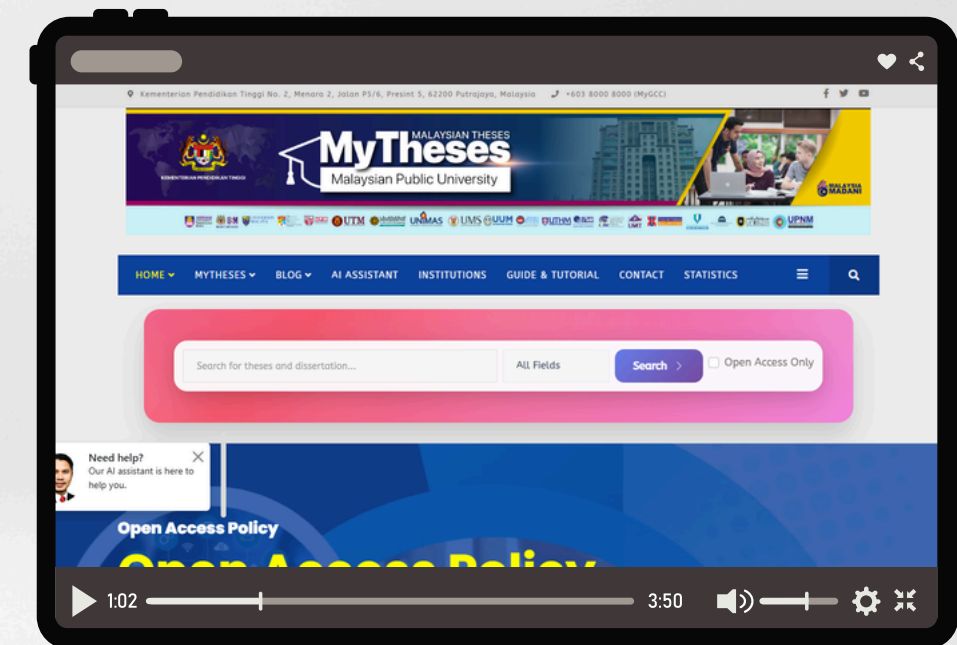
Kementerian Pendidikan Tinggi No. 2, Menara 2, Jalan P5/6, Presint 5, 62200 Putrajaya, Malaysia +603 8000 8000 (MyGCC)

KEMENTERIAN PENDIDIKAN TINGGI

MALAYSIAN THESES
MyTheses
Malaysian Public University

MALAYSIA MADANI

UTM UNIMAS UMS UUM UTHM UPNM

HOME MYTHESES BLOG AI ASSISTANT INSTITUTIONS GUIDE & TUTORIAL CONTACT STATISTICS

Search for theses and dissertation...
All Fields
Search
Open Access Only

Need help?
Our AI assistant is here to help you.

Open Access Policy

1:02 3:50